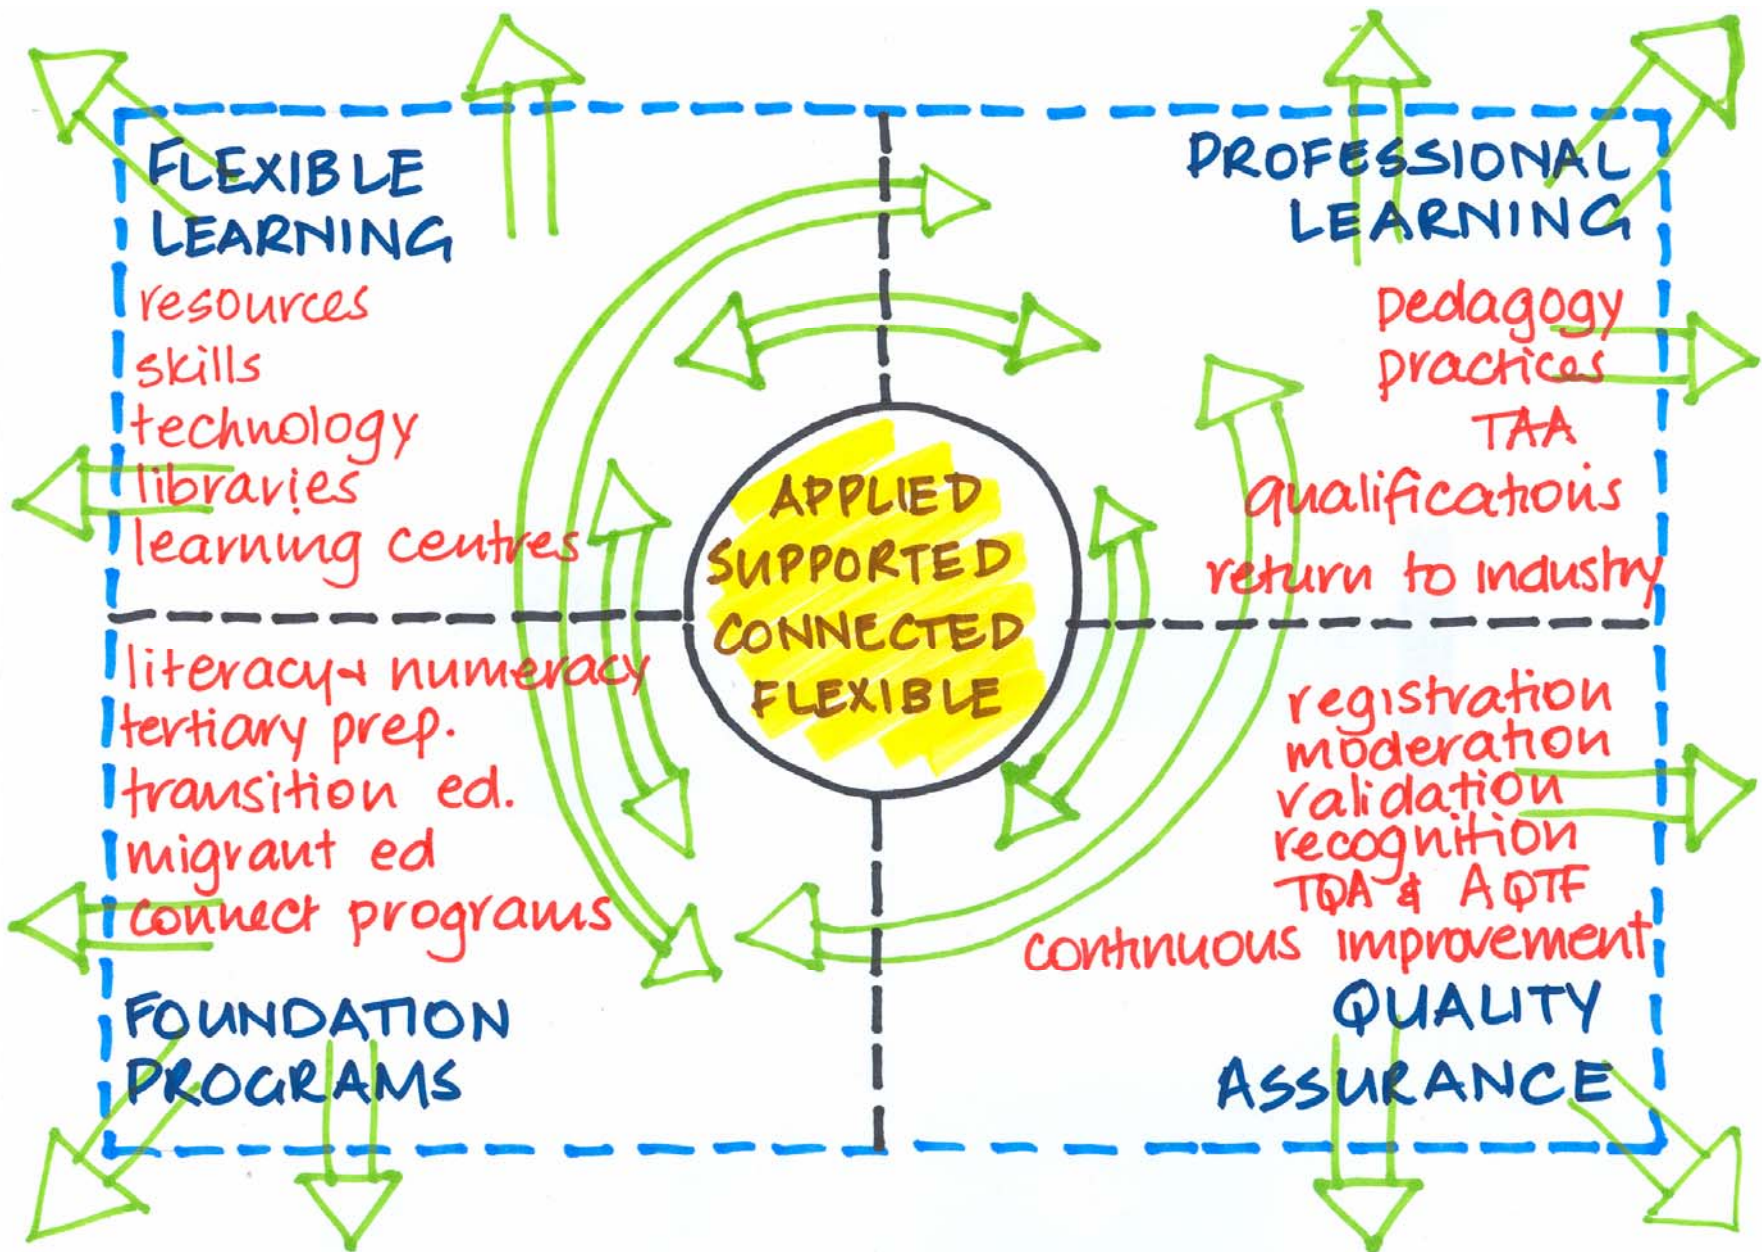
FLEXIBLE LEARNING
resources
skills
technology
libraries
learning centres

PROFESSIONAL LEARNING
pedagogy
practices
TAA
qualifications
return to industry

APPLIED
SUPPORTED
CONNECTED
FLEXIBLE

literacy + numeracy
tertiary prep.
transition ed.
migrant ed
connect programs

FOUNDATION PROGRAMS

registration
moderation
validation
recognition
TQA & AQTF
continuous improvement

QUALITY ASSURANCE